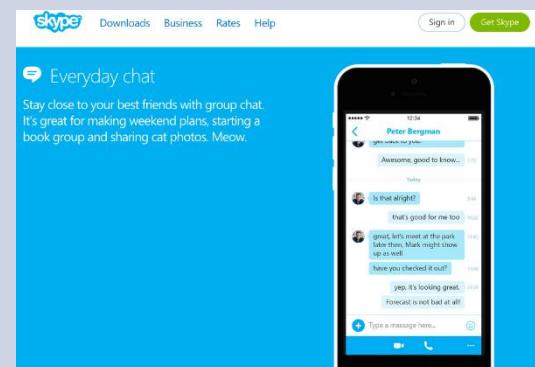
skype Downloads Business Rates Help

Sign in Get Skype

Everyday chat

Stay close to your best friends with group chat. It's great for making weekend plans, starting a book group and sharing cat photos. Meow.

12:34

Peter Bergman

get back to you.

Awesome, good to know...

Today

Is that alright?

that's good for me too

great, let's meet at the park later then, Mark might show up as well

have you checked it out?

yep, it's looking great.

Forecast is not bad at all!

Type a message here...